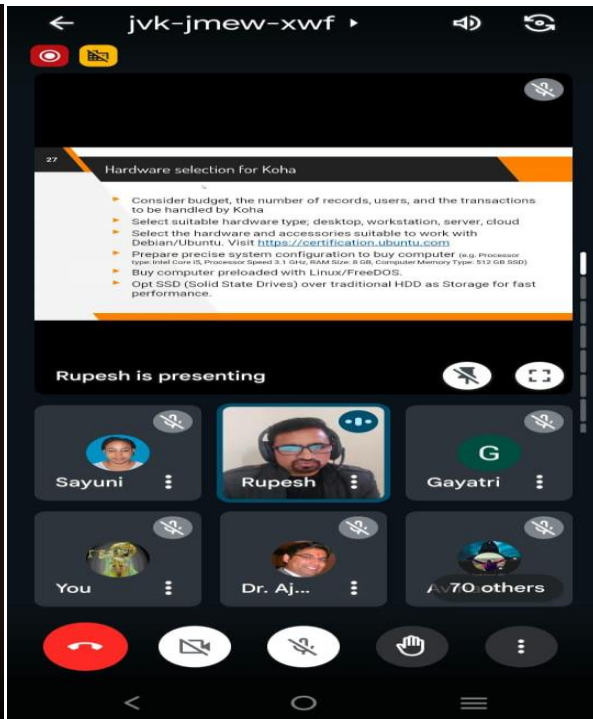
jvk-jmew-xwf

27

Hardware selection for Koha

Consider budget, the number of records, users, and the transactions to be handled by Koha

Select suitable hardware type; desktop, workstation, server, cloud

Select the hardware and accessories suitable to work with Debian/Ubuntu. Visit https://certification.ubuntu.com

Prepare precise system configuration to buy computer (e.g. Processor type: Intel Core i5, Processor Speed 3.1 GHz, RAM Size: 8 GB, Computer Memory Type: 512 GB SSD)

Buy computer preloaded with Linux/FreeDOS.

Opt SSD (Solid State Drives) over traditional HDD as Storage for fast performance.

Rupesh is presenting

Sayuni

Rupesh

G

Gayatri

You

Dr. Aj...

70 others